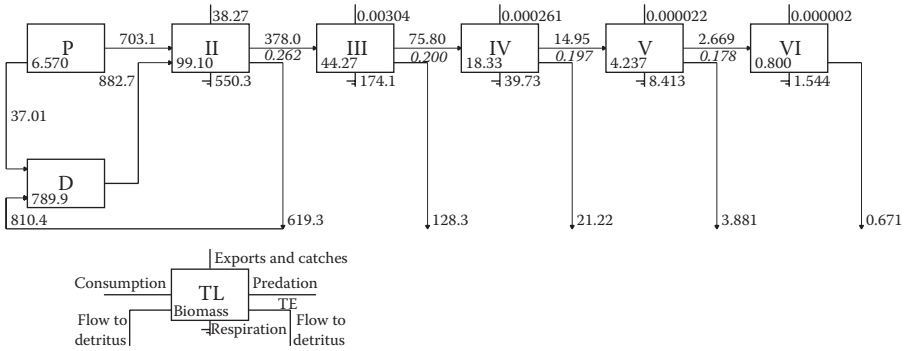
P
6.570
703.1
II
99.10
38.27
378.0
0.262
550.3
882.7
37.01
D
789.9
810.4
619.3
III
44.27
0.00304
75.80
0.200
174.1
128.3
IV
18.33
0.000261
14.95
0.197
39.73
21.22
V
4.237
0.000022
2.669
0.178
8.413
3.881
VI
0.800
0.000002
1.544
0.671

Exports and catches
Consumption
TL
Predation
TE
Biomass
Flow to detritus
Respiration
Flow to detritus